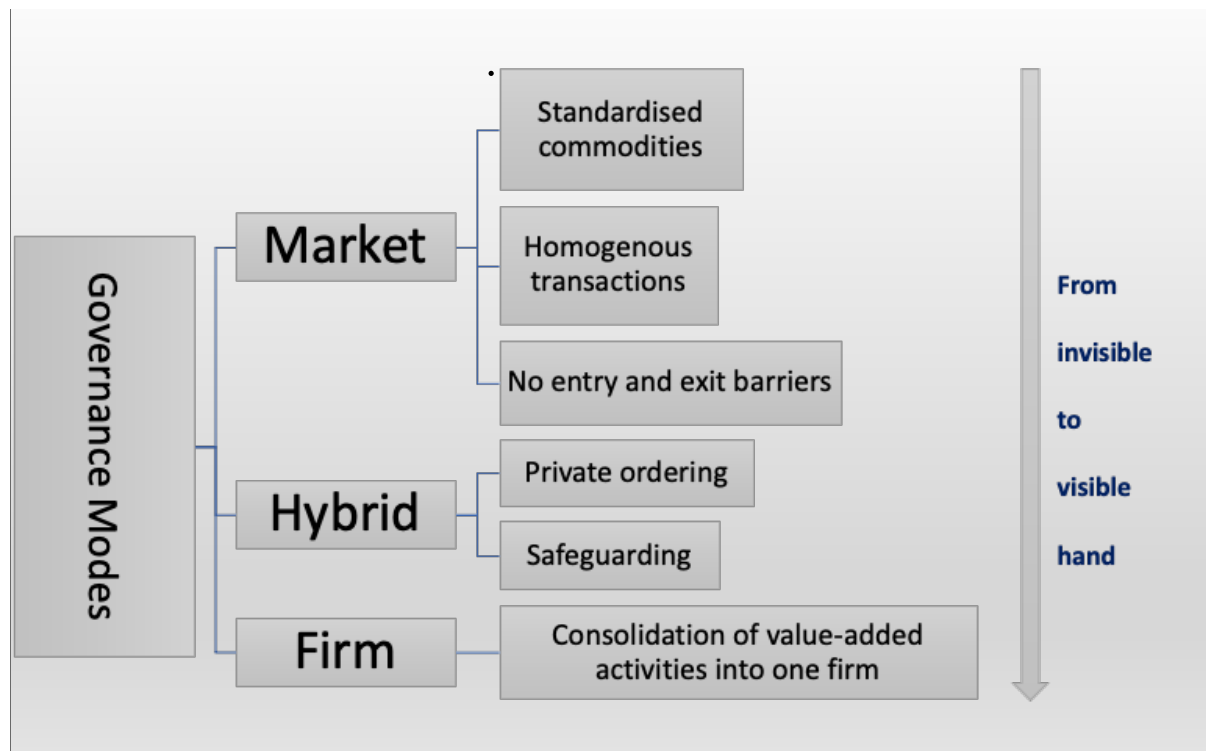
Governance Modes

Market

Standardised commodities

Homogenous transactions

No entry and exit barriers

Hybrid

Private ordering

Safeguarding

Firm

Consolidation of value-added activities into one firm

From invisible to visible hand